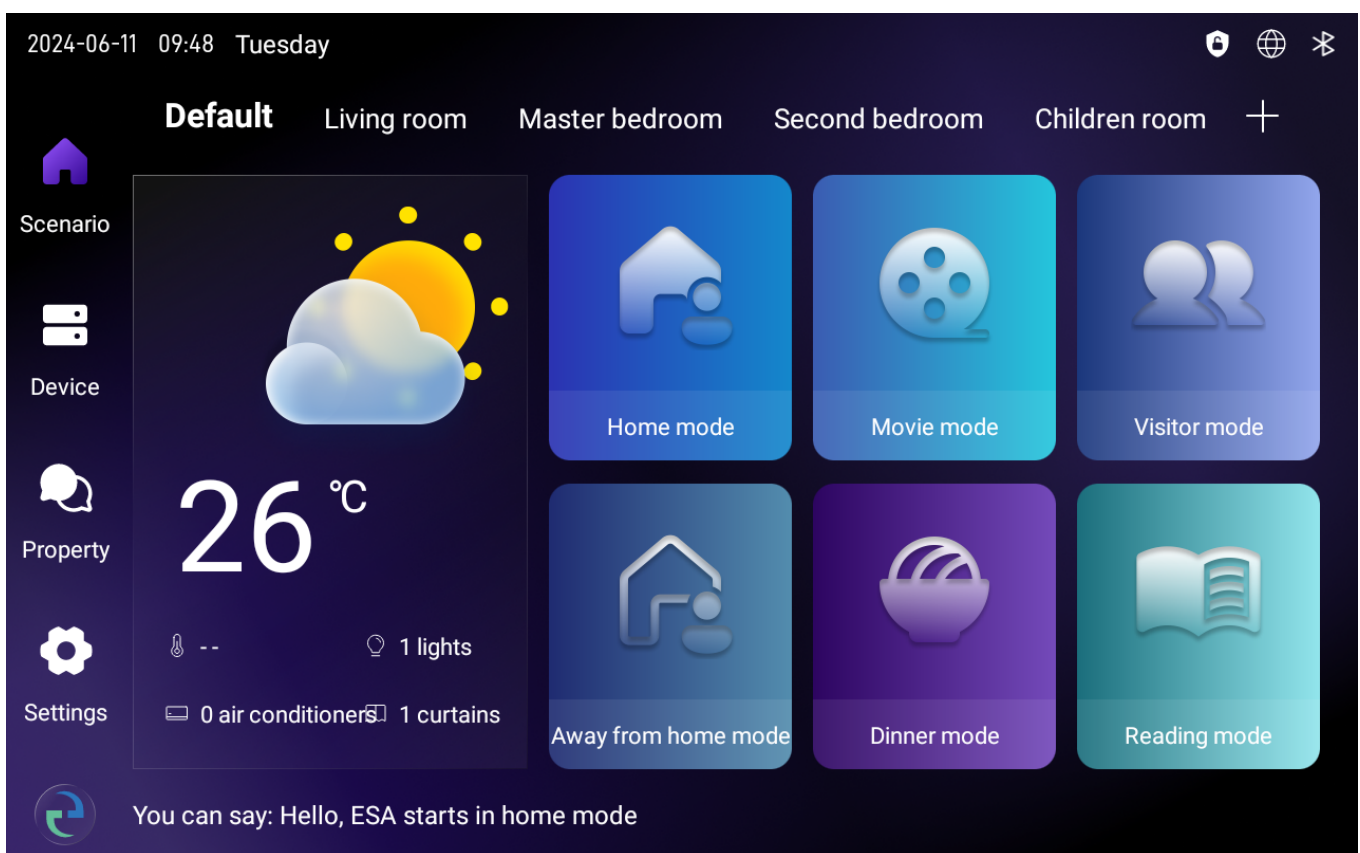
2024-06-11 09:48 Tuesday

Default Living room Master bedroom Second bedroom Children room +

Scenario

Device

Property

Settings

26 ℃

--

1 lights

0 air conditioners

1 curtains

Home mode

Movie mode

Visitor mode

Away from home mode

Dinner mode

Reading mode

You can say: Hello, ESA starts in home mode